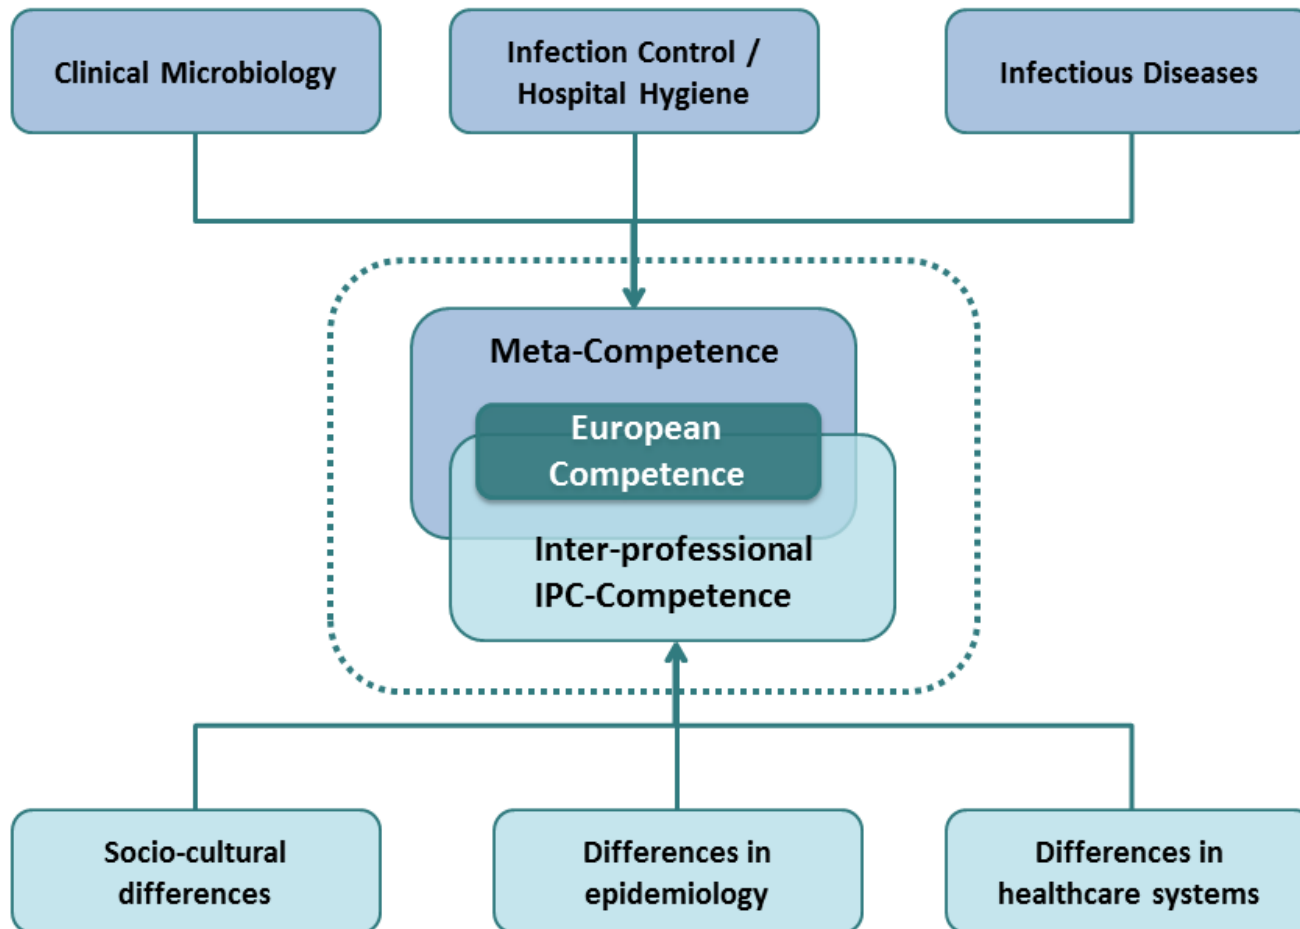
Clinical Microbiology

Infection Control / Hospital Hygiene

Infectious Diseases

Meta-Competence

European Competence

Inter-professional IPC-Competence

Socio-cultural differences

Differences in epidemiology

Differences in healthcare systems